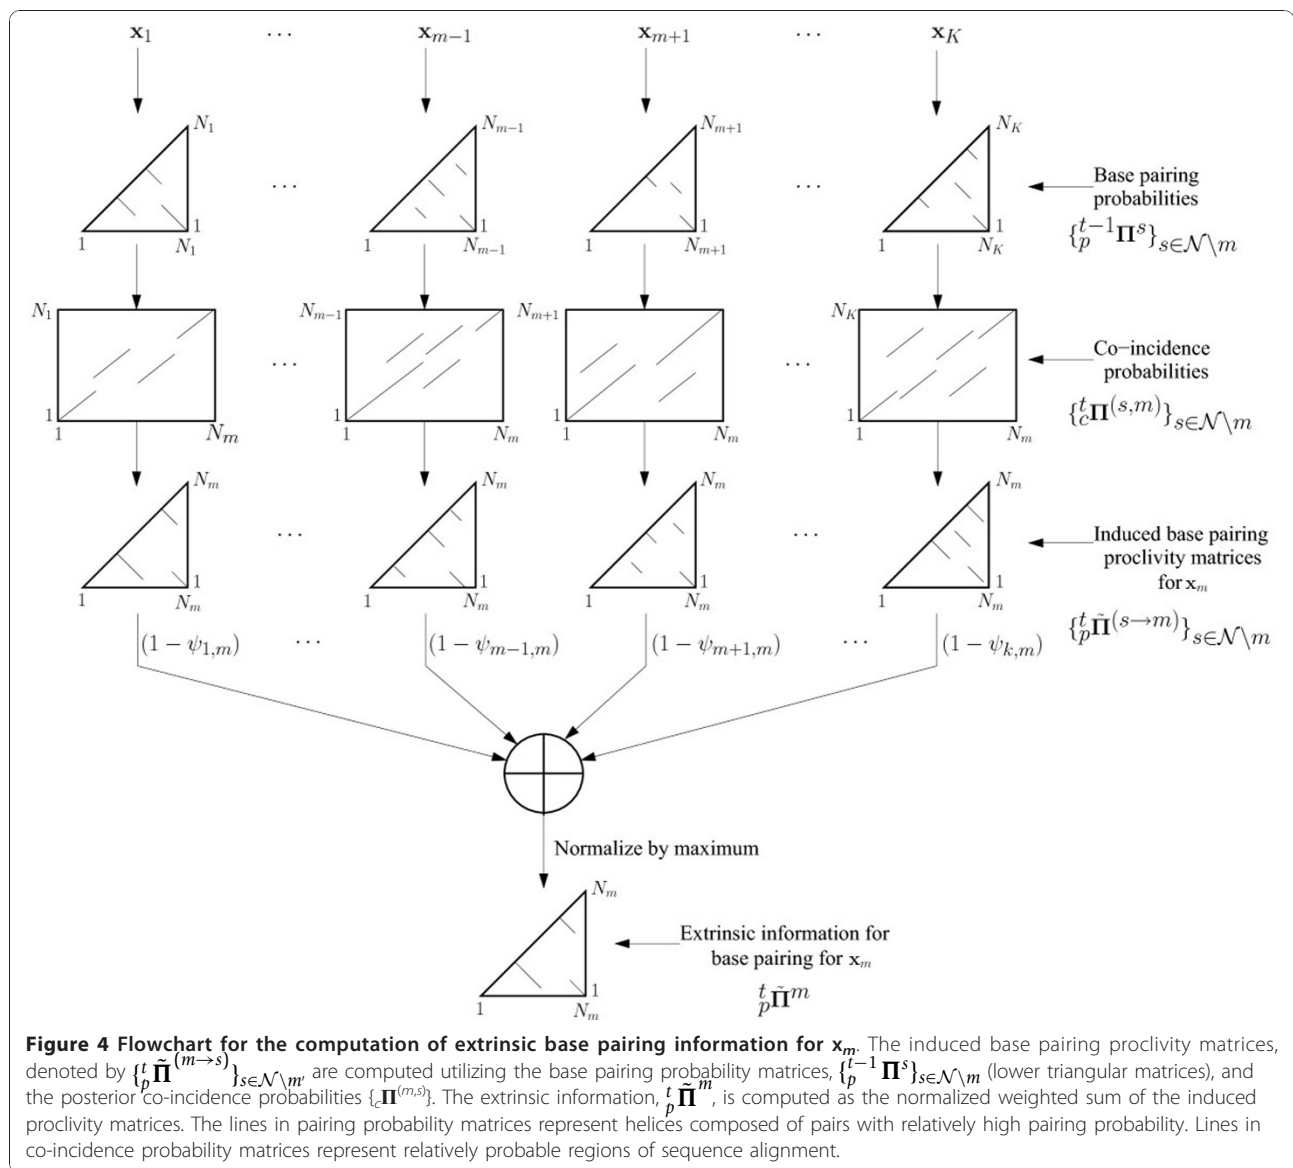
$\mathbf{x}_1$ $\cdots$ $\mathbf{x}_{m-1}$ $\mathbf{x}_{m+1}$ $\cdots$ $\mathbf{x}_K$

$N_1$ $N_{m-1}$ $N_{m+1}$ $N_K$

$\cdots$ $\cdots$

1 1 1 1

1 $N_1$ 1 $N_{m-1}$ 1 $N_{m+1}$ 1 $N_K$

Base pairing probabilities $\{{}_p^{t-1}\mathbf{\Pi}^s\}_{s\in\mathcal{N}\setminus m}$

$N_1$ $N_{m-1}$ $N_{m+1}$ $N_K$

$\cdots$ $\cdots$

1 1 1 1

1 $N_m$ 1 $N_m$ 1 $N_m$ 1 $N_m$

Co−incidence probabilities $\{{}_c^t\mathbf{\Pi}^{(s,m)}\}_{s\in\mathcal{N}\setminus m}$

$N_m$ $N_m$ $N_m$ $N_m$

$\cdots$ $\cdots$

1 1 1 1

1 $N_m$ 1 $N_m$ 1 $N_m$ 1 $N_m$

Induced base pairing proclivity matrices for $\mathbf{x}_m$ $\{{}_p^t\tilde{\mathbf{\Pi}}^{(s\to m)}\}_{s\in\mathcal{N}\setminus m}$

$(1-\psi_{1,m})$ $\cdots$ $(1-\psi_{m-1,m})$ $(1-\psi_{m+1,m})$ $\cdots$ $(1-\psi_{k,m})$

Normalize by maximum

$N_m$

1

1 $N_m$

Extrinsic information for base pairing for $\mathbf{x}_m$ ${}_p^t\tilde{\mathbf{\Pi}}^m$

**Figure 4 Flowchart for the computation of extrinsic base pairing information for $\mathbf{x}_m$.** The induced base pairing proclivity matrices, denoted by $\{{}_p^t\tilde{\mathbf{\Pi}}^{(m\to s)}\}_{s\in\mathcal{N}\setminus m}$, are computed utilizing the base pairing probability matrices, $\{{}_p^{t-1}\mathbf{\Pi}^s\}_{s\in\mathcal{N}\setminus m}$ (lower triangular matrices), and the posterior co-incidence probabilities $\{{}_c\mathbf{\Pi}^{(m,s)}\}$. The extrinsic information, ${}_p^t\tilde{\mathbf{\Pi}}^m$, is computed as the normalized weighted sum of the induced proclivity matrices. The lines in pairing probability matrices represent helices composed of pairs with relatively high pairing probability. Lines in co-incidence probability matrices represent relatively probable regions of sequence alignment.